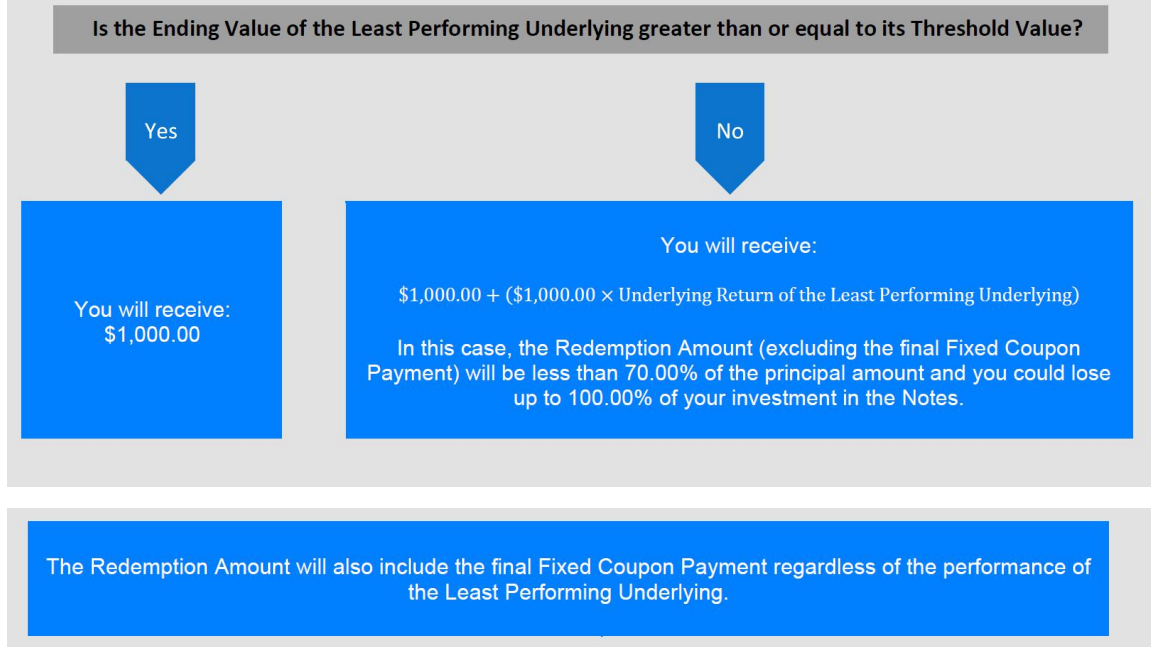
Is the Ending Value of the Least Performing Underlying greater than or equal to its Threshold Value?

Yes

No

You will receive:
\$1,000.00

You will receive:

$\$1,000.00 + (\$1,000.00 \times \text{Underlying Return of the Least Performing Underlying})$

In this case, the Redemption Amount (excluding the final Fixed Coupon Payment) will be less than 70.00% of the principal amount and you could lose up to 100.00% of your investment in the Notes.

The Redemption Amount will also include the final Fixed Coupon Payment regardless of the performance of the Least Performing Underlying.